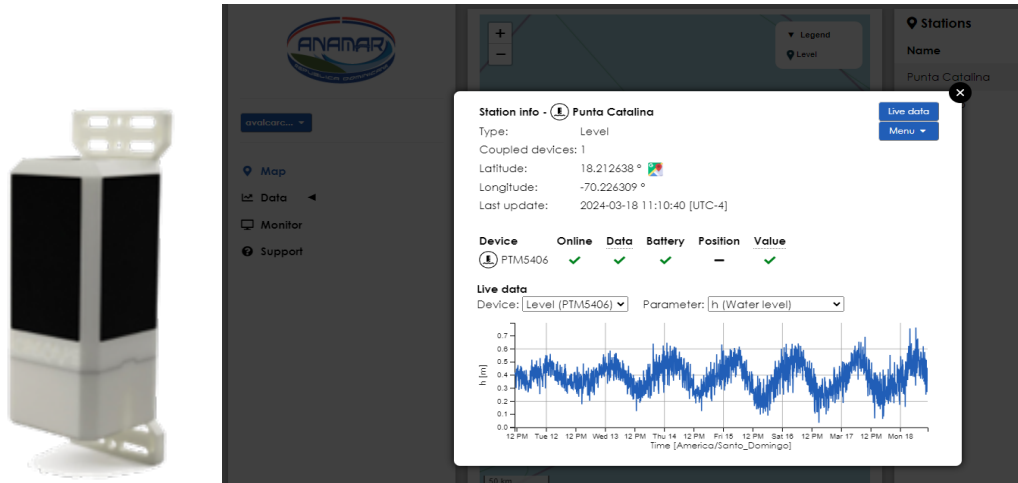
ANAMAR

avalcarc... ▾

Map
Data ◀
Monitor
Support

+
−

▼ Legend
Level

Stations
Name
Punta Catalina

Station info - Punta Catalina
Live data
Menu ▾

Type: Level
Coupled devices: 1
Latitude: 18.212638 °
Longitude: -70.226309 °
Last update: 2024-03-18 11:10:40 [UTC-4]

| Device | Online | Data | Battery | Position | Value |
|---|---|---|---|---|---|
| PTM5406 | ✓ | ✓ | ✓ | — | ✓ |

Live data
Device: Level (PTM5406) Parameter: h (Water level)

h [m]
0.7
0.6
0.5
0.4
0.3
0.2
0.1
0.0

12 PM Tue 12 12 PM Wed 13 12 PM Thu 14 12 PM Fri 15 12 PM Sat 16 12 PM Mar 17 12 PM Mon 18
Time [America/Santo_Domingo]

50 km